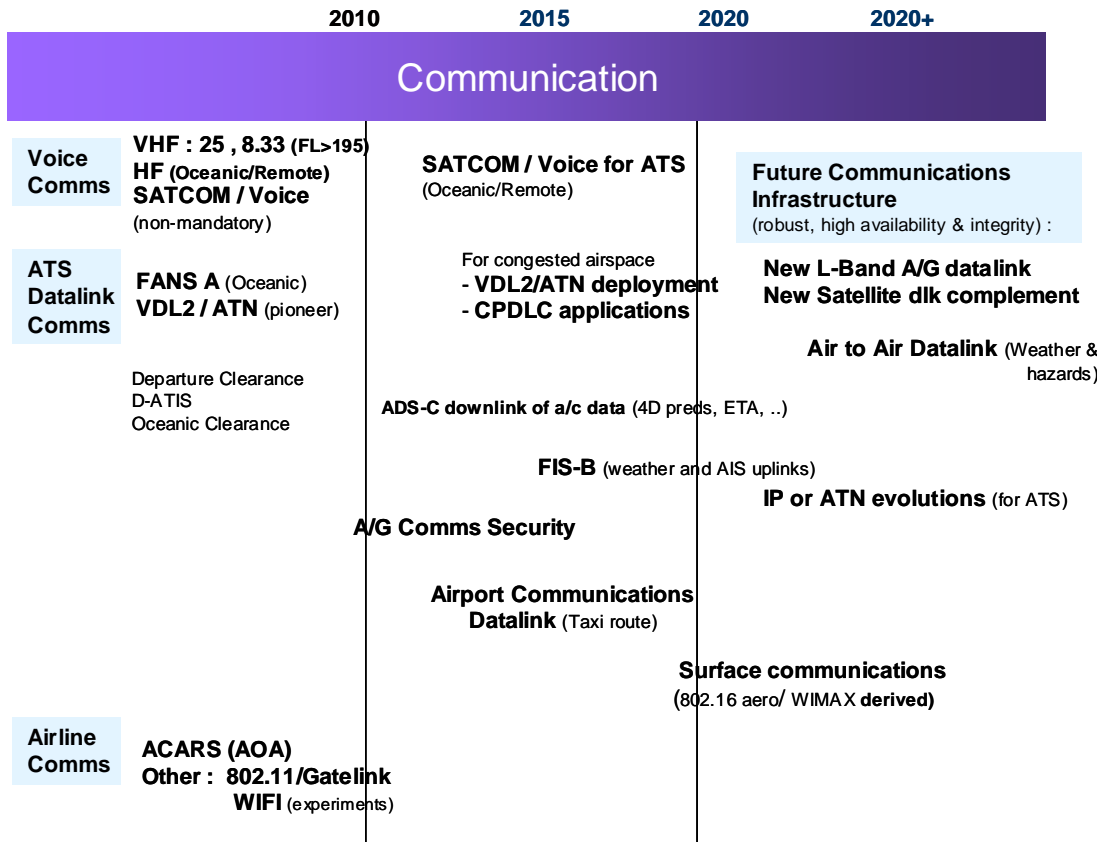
2010 2015 2020 2020+

Communication

Voice Comms

VHF : 25 , 8.33 (FL>195)
HF (Oceanic/Remote)
SATCOM / Voice (non-mandatory)

SATCOM / Voice for ATS (Oceanic/Remote)

Future Communications Infrastructure (robust, high availability & integrity) :

ATS Datalink Comms

FANS A (Oceanic)
VDL2 / ATN (pioneer)

For congested airspace
- VDL2/ATN deployment
- CPDLC applications

New L-Band A/G datalink
New Satellite dlk complement

Air to Air Datalink (Weather & hazards)

Departure Clearance
D-ATIS
Oceanic Clearance

ADS-C downlink of a/c data (4D preds, ETA, ..)

FIS-B (weather and AIS uplinks)

IP or ATN evolutions (for ATS)

A/G Comms Security

Airport Communications Datalink (Taxi route)

Surface communications (802.16 aero/ WIMAX derived)

Airline Comms

ACARS (AOA)
Other : 802.11/Gatelink
WIFI (experiments)